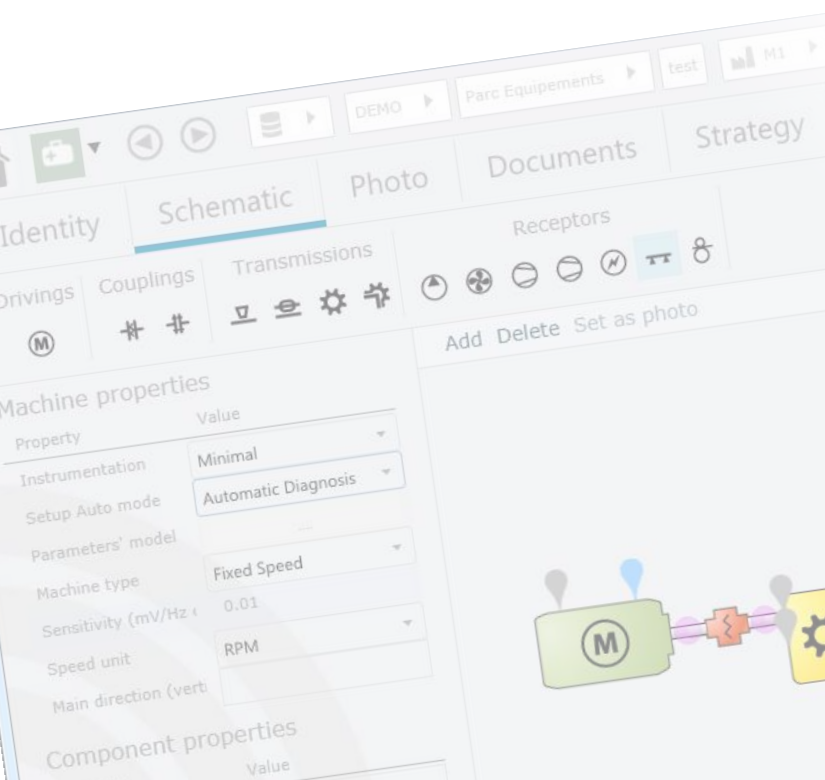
DEMO

Parc Equipements

test

M1

Identity

Schematic

Photo

Documents

Strategy

Drivings

Couplings

Transmissions

Receptors

Add Delete Set as photo

Machine properties

| Property | Value |
|---|---|
| Instrumentation | Minimal |
| Setup Auto mode | Automatic Diagnosis |
| Parameters' model | ... |
| Machine type | Fixed Speed |
| Sensitivity (mV/Hz | 0.01 |
| Speed unit | RPM |
| Main direction (vert | |

Component properties

Value

M